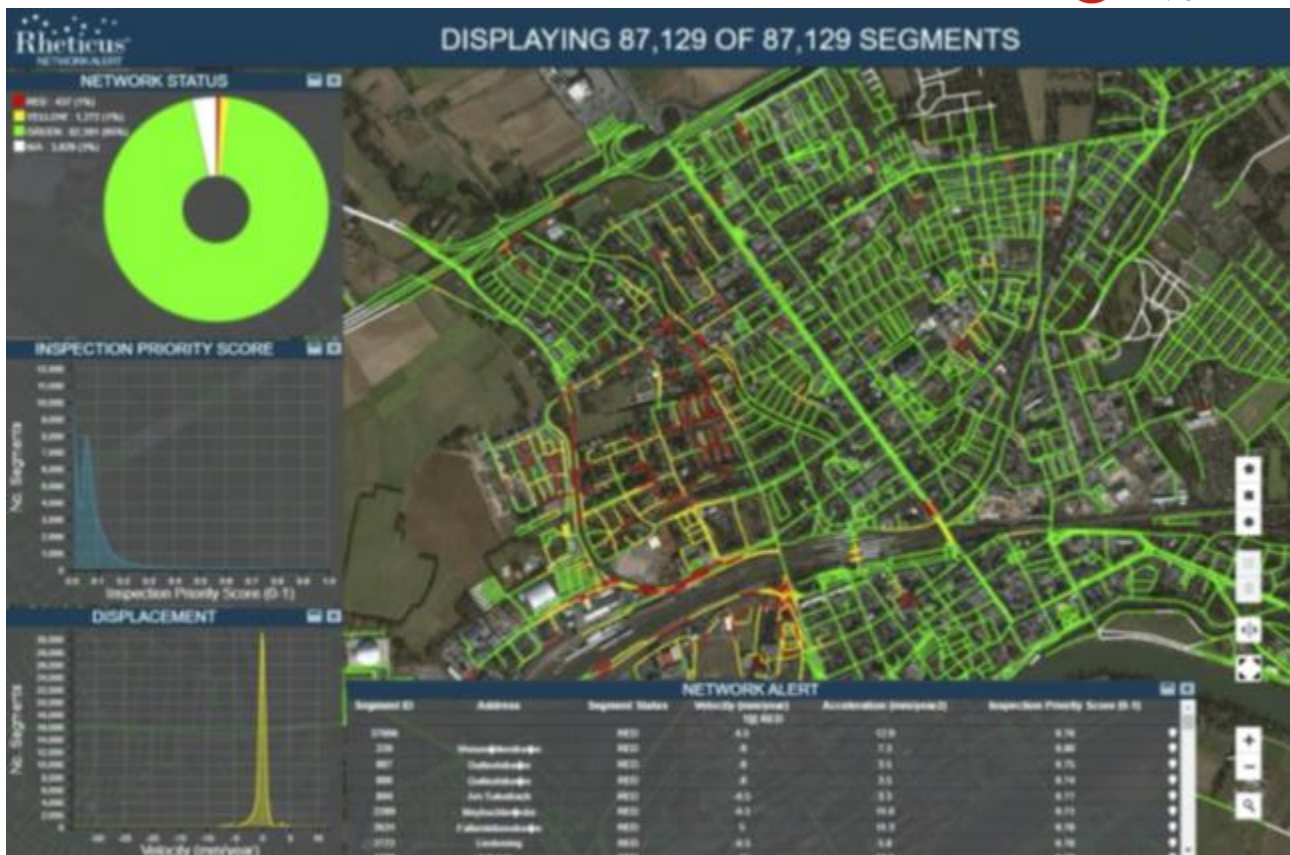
Rheticus NETWORK ALERT

DISPLAYING 87,129 OF 87,129 SEGMENTS

NETWORK STATUS

RED - 437 (1%)
YELLOW - 1,272 (1%)
GREEN - 82,381 (95%)
N/A - 3,039 (3%)

INSPECTION PRIORITY SCORE

No. Segments

Inspection Priority Score (0-1)

DISPLACEMENT

No. Segments

Velocity (mm/year)

NETWORK ALERT

| Segment ID | Address | Segment Status | Velocity (mm/year) | Acceleration (mm/year2) | Inspection Priority Score (0-1) |
|---|---|---|---|---|---|
| | | | RED | | |
| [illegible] | | RED | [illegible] | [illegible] | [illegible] |
| 239 | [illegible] | RED | -8 | 7.3 | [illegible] |
| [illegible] | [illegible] | RED | -8 | 3.5 | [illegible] |
| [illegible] | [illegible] | RED | -8 | 3.5 | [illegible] |
| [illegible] | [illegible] | RED | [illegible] | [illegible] | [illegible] |
| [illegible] | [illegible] | RED | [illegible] | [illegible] | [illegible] |
| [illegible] | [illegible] | RED | 5 | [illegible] | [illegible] |
| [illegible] | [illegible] | RED | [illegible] | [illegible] | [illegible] |